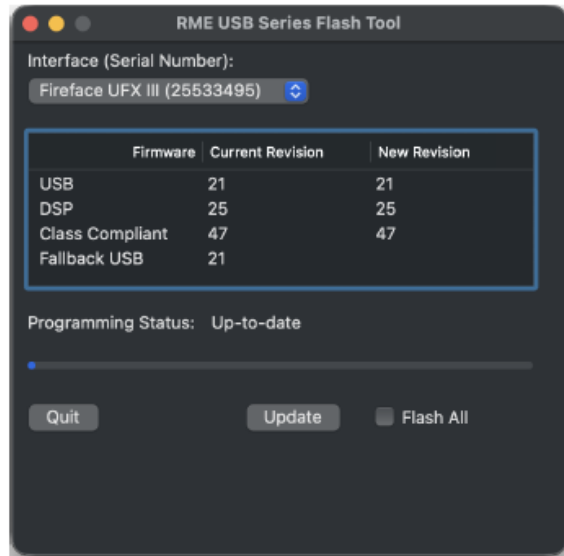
RME USB Series Flash Tool

Interface (Serial Number):

Fireface UFX III (25533495)

| Firmware | Current Revision | New Revision |
|---|---|---|
| USB | 21 | 21 |
| DSP | 25 | 25 |
| Class Compliant | 47 | 47 |
| Fallback USB | 21 | |

Programming Status: Up-to-date

Quit

Update

Flash All